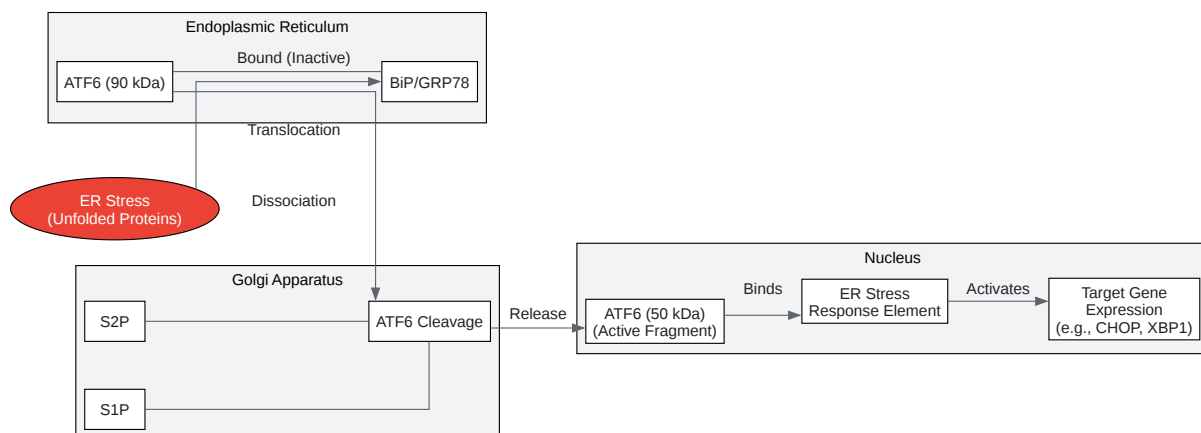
Endoplasmic Reticulum

Bound (Inactive)

ATF6 (90 kDa)

BiP/GRP78

Translocation

ER Stress (Unfolded Proteins)

Dissociation

Golgi Apparatus

S2P

ATF6 Cleavage

S1P

Release

Nucleus

Binds

Activates

ATF6 (50 kDa) (Active Fragment)

ER Stress Response Element

Target Gene Expression (e.g., CHOP, XBP1)